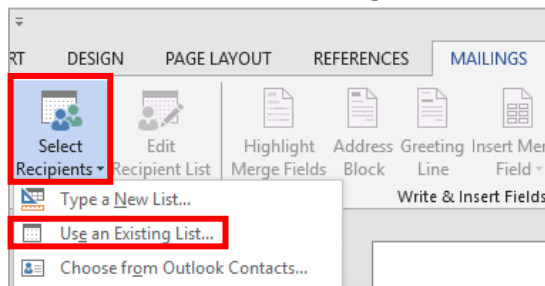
RT DESIGN PAGE LAYOUT REFERENCES MAILINGS

Select Recipients

Edit Recipient List

Highlight Merge Fields

Address Block

Greeting Line

Insert Me Field

Write & Insert Fields

Type a New List...

Use an Existing List...

Choose from Outlook Contacts...